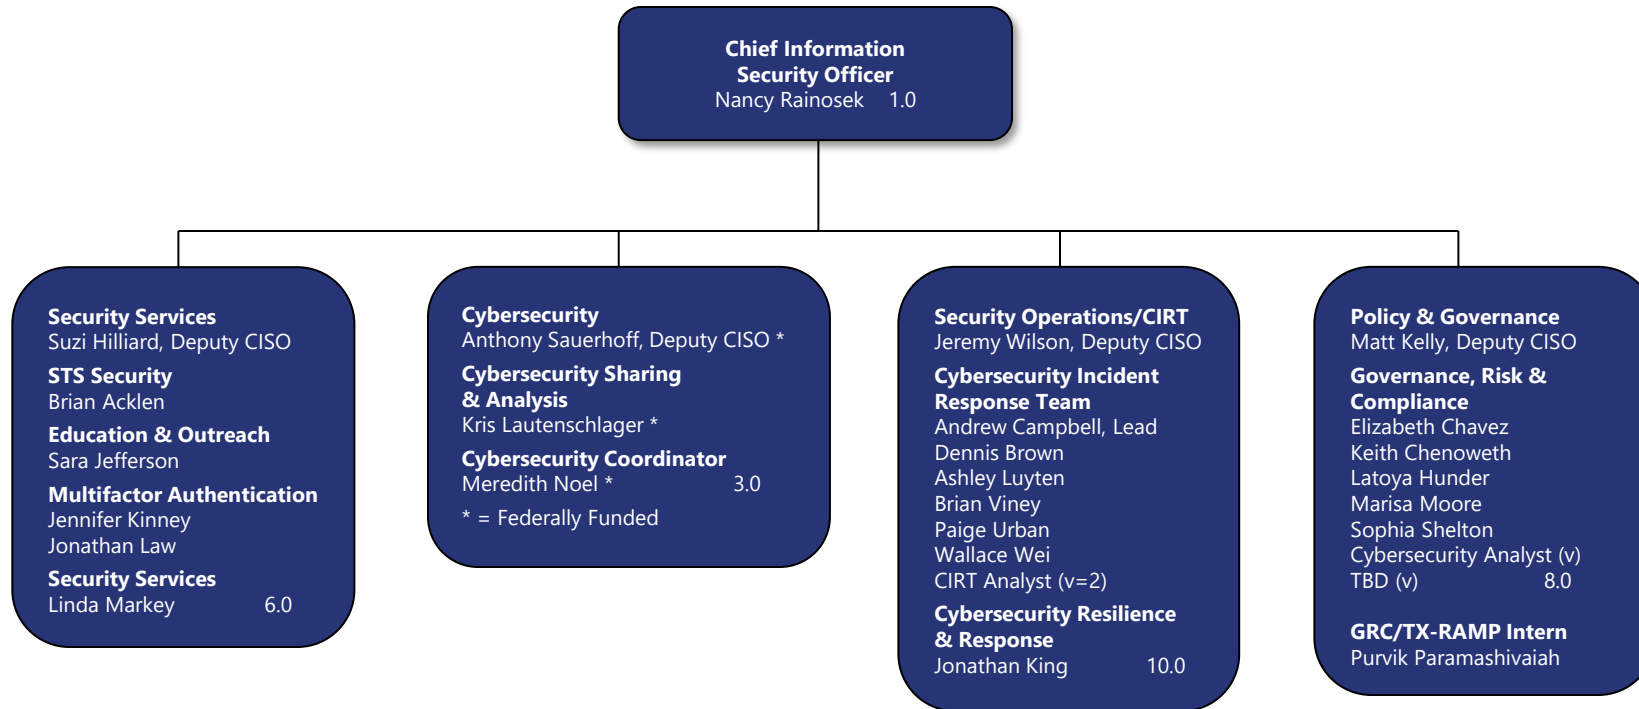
Chief Information Security Officer
Nancy Rainosek 1.0

Security Services
Suzi Hilliard, Deputy CISO

STS Security
Brian Acklen

Education & Outreach
Sara Jefferson

Multifactor Authentication
Jennifer Kinney
Jonathan Law

Security Services
Linda Markey 6.0

Cybersecurity
Anthony Sauerhoff, Deputy CISO *

Cybersecurity Sharing & Analysis
Kris Lautenschlager *

Cybersecurity Coordinator
Meredith Noel * 3.0

* = Federally Funded

Security Operations/CIRT
Jeremy Wilson, Deputy CISO

Cybersecurity Incident Response Team
Andrew Campbell, Lead
Dennis Brown
Ashley Luyten
Brian Viney
Paige Urban
Wallace Wei
CIRT Analyst (v=2)

Cybersecurity Resilience & Response
Jonathan King 10.0

Policy & Governance
Matt Kelly, Deputy CISO

Governance, Risk & Compliance
Elizabeth Chavez
Keith Chenoweth
Latoya Hunder
Marisa Moore
Sophia Shelton
Cybersecurity Analyst (v)
TBD (v) 8.0

GRC/TX-RAMP Intern
Purvik Paramashivaiah